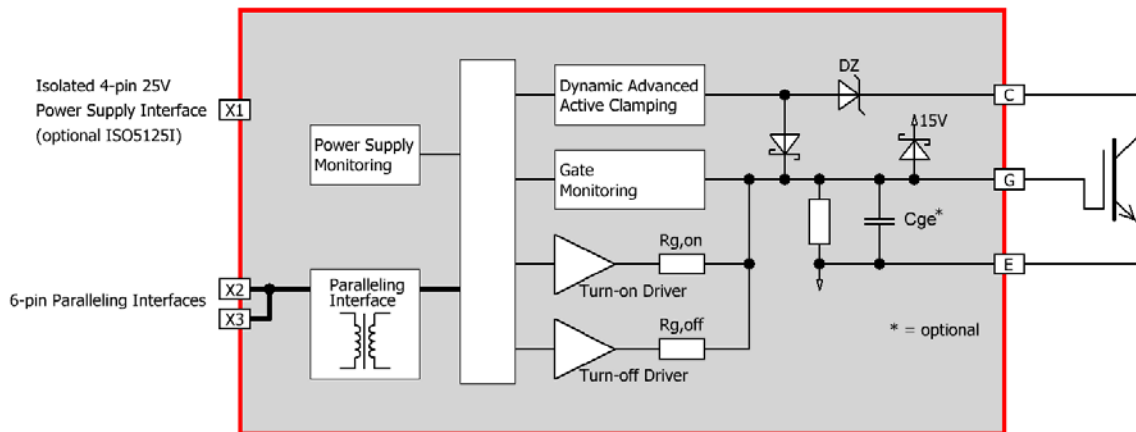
Isolated 4-pin 25V Power Supply Interface (optional ISO5125I)

X1

Power Supply Monitoring

Dynamic Advanced Active Clamping

DZ

C

15V

Gate Monitoring

G

Cge*

Rg,on

E

Turn-on Driver

6-pin Paralleling Interfaces

X2

X3

Paralleling Interface

Rg,off

* = optional

Turn-off Driver